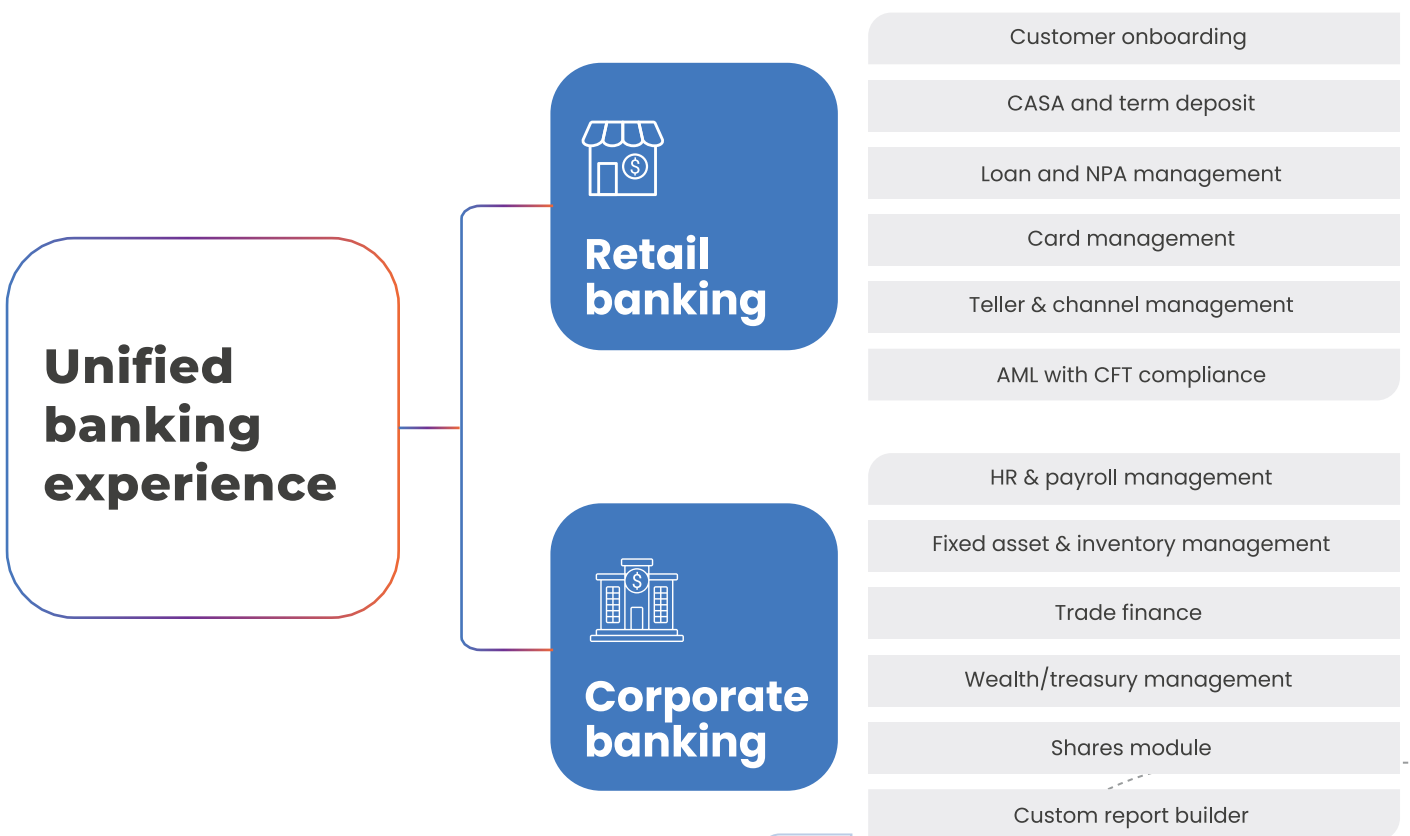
Unified banking experience

Retail banking

Customer onboarding

CASA and term deposit

Loan and NPA management

Card management

Teller & channel management

AML with CFT compliance

Corporate banking

HR & payroll management

Fixed asset & inventory management

Trade finance

Wealth/treasury management

Shares module

Custom report builder